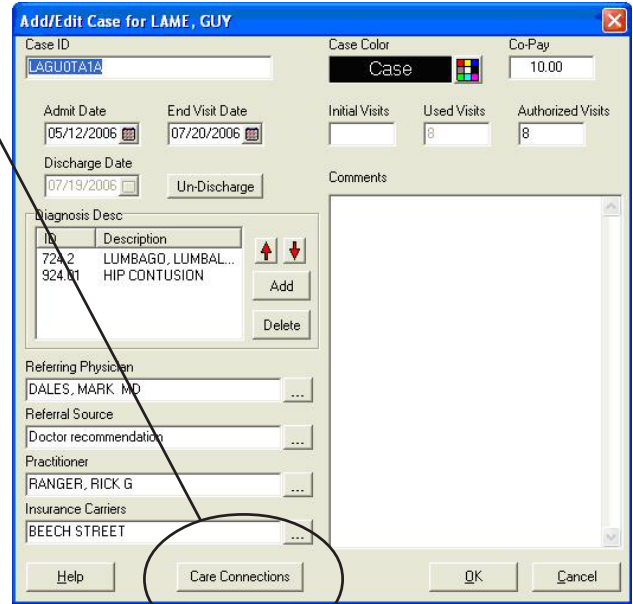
Add/Edit Case for LAME, GUY

Case ID
LAGU0TA1A

Case Color
Case

Co-Pay
10.00

Admit Date
05/12/2006

End Visit Date
07/20/2006

Initial Visits

Used Visits
8

Authorized Visits
8

Discharge Date
07/19/2006

Un-Discharge

Comments

Diagnosis Desc

| ID | Description |
|---|---|
| 724.2 | LUMBAGO, LUMBAL... |
| 924.01 | HIP CONTUSION |

Add

Delete

Referring Physician
DALES, MARK MD

Referral Source
Doctor recommendation

Practitioner
RANGER, RICK G

Insurance Carriers
BEECH STREET

Help

Care Connections

OK

Cancel